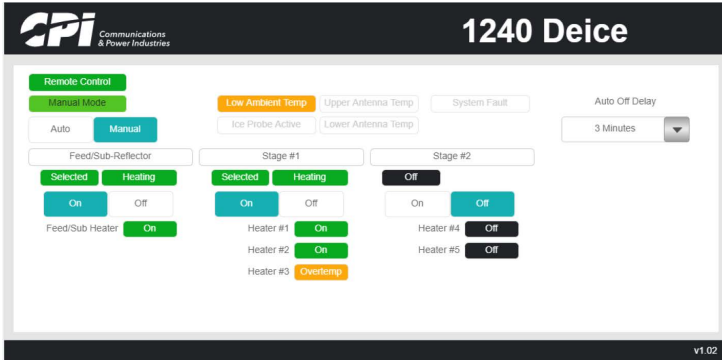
CPI Communications & Power Industries

1240 Deice

Remote Control

Manual Mode

Auto Manual

Low Ambient Temp Upper Antenna Temp System Fault

Ice Probe Active Lower Antenna Temp

Auto Off Delay

3 Minutes

Feed/Sub-Reflector

Selected Heating

On Off

Feed/Sub Heater On

Stage #1

Selected Heating

On Off

Heater #1 On

Heater #2 On

Heater #3 Overtemp

Stage #2

Off

On Off

Heater #4 Off

Heater #5 Off

v1.02